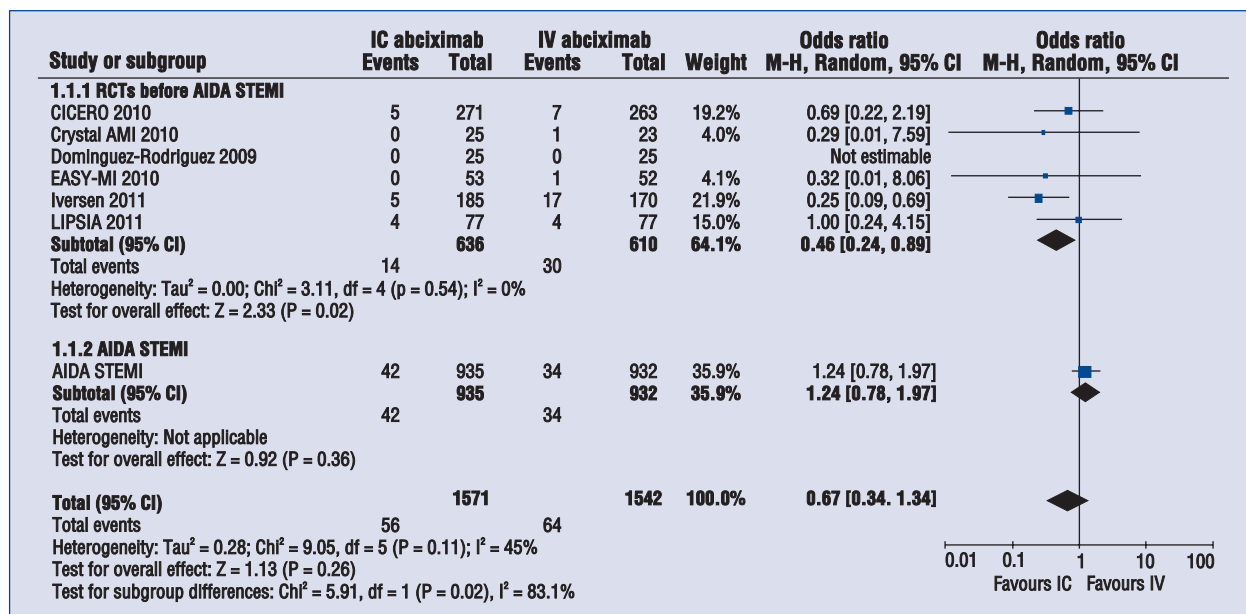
| Study or subgroup | IC abciximab Events | IC abciximab Total | IV abciximab Events | IV abciximab Total | Weight | Odds ratio M-H, Random, 95% CI |
|---|---|---|---|---|---|---|
| **1.1.1 RCTs before AIDA STEMI** | | | | | | |
| CICERO 2010 | 5 | 271 | 7 | 263 | 19.2% | 0.69 [0.22, 2.19] |
| Crystal AMI 2010 | 0 | 25 | 1 | 23 | 4.0% | 0.29 [0.01, 7.59] |
| Dominguez-Rodriguez 2009 | 0 | 25 | 0 | 25 | | Not estimable |
| EASY-MI 2010 | 0 | 53 | 1 | 52 | 4.1% | 0.32 [0.01, 8.06] |
| Iversen 2011 | 5 | 185 | 17 | 170 | 21.9% | 0.25 [0.09, 0.69] |
| LIPSIA 2011 | 4 | 77 | 4 | 77 | 15.0% | 1.00 [0.24, 4.15] |
| **Subtotal (95% CI)** | | **636** | | **610** | **64.1%** | **0.46 [0.24, 0.89]** |
| Total events | 14 | | 30 | | | |
| Heterogeneity: Tau$^2$ = 0.00; Chi$^2$ = 3.11, df = 4 (p = 0.54); I$^2$ = 0% | | | | | | |
| Test for overall effect: Z = 2.33 (P = 0.02) | | | | | | |
| **1.1.2 AIDA STEMI** | | | | | | |
| AIDA STEMI | 42 | 935 | 34 | 932 | 35.9% | 1.24 [0.78, 1.97] |
| **Subtotal (95% CI)** | | **935** | | **932** | **35.9%** | **1.24 [0.78, 1.97]** |
| Total events | 42 | | 34 | | | |
| Heterogeneity: Not applicable | | | | | | |
| Test for overall effect: Z = 0.92 (P = 0.36) | | | | | | |
| **Total (95% CI)** | | **1571** | | **1542** | **100.0%** | **0.67 [0.34. 1.34]** |
| Total events | 56 | | 64 | | | |
| Heterogeneity: Tau$^2$ = 0.28; Chi$^2$ = 9.05, df = 5 (P = 0.11); I$^2$ = 45% | | | | | | |
| Test for overall effect: Z = 1.13 (P = 0.26) | | | | | | |
| Test for subgroup differences: Chi$^2$ = 5.91, df = 1 (P = 0.02), I$^2$ = 83.1% | | | | | | |

Odds ratio
M-H, Random, 95% CI

0.01 0.1 1 10 100
Favours IC Favours IV